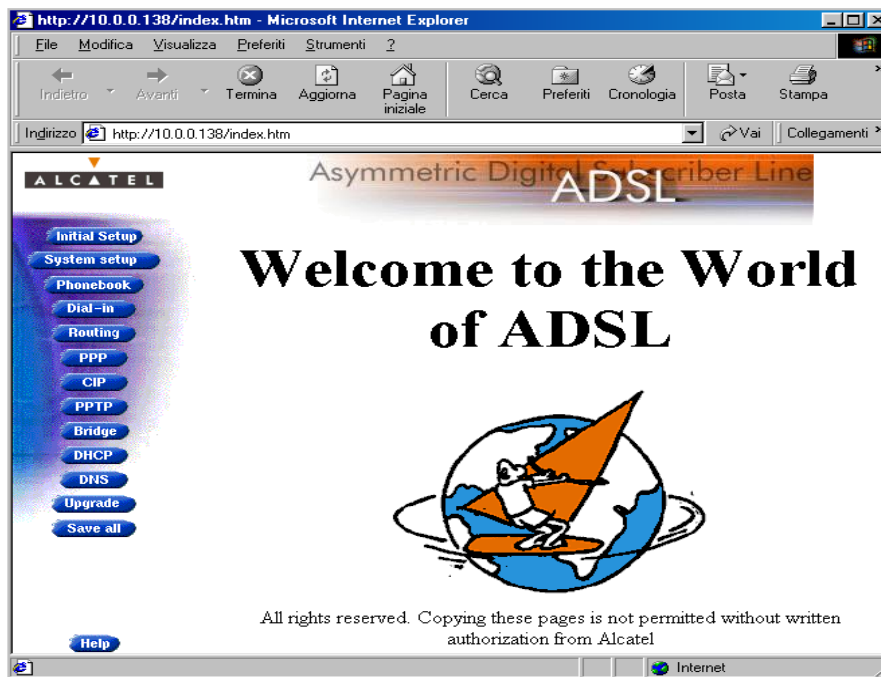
http://10.0.0.138/index.htm - Microsoft Internet Explorer

File Modifica Visualizza Preferiti Strumenti ?

Indietro Avanti Termina Aggiorna Pagina iniziale Cerca Preferiti Cronologia Posta Stampa

Indirizzo http://10.0.0.138/index.htm Vai Collegamenti

ALCATEL

Asymmetric Digital Subscriber Line
ADSL

Initial Setup
System setup
Phonebook
Dial-in
Routing
PPP
CIP
PPTP
Bridge
DHCP
DNS
Upgrade
Save all

Welcome to the World of ADSL

All rights reserved. Copying these pages is not permitted without written authorization from Alcatel

Help

Internet